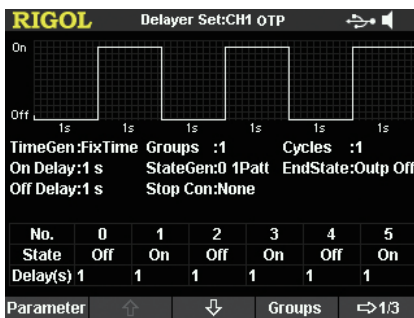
RIGOL Delayer Set:CH1 OTP

On

Off

1s 1s 1s 1s 1s 1s

TimeGen:FixTime Groups :1 Cycles :1
On Delay:1 s StateGen:0 1Patt EndState:Outp Off
Off Delay:1 s Stop Con:None

| No. | 0 | 1 | 2 | 3 | 4 | 5 |
|---|---|---|---|---|---|---|
| State | Off | On | Off | On | Off | On |
| Delay(s) | 1 | 1 | 1 | 1 | 1 | 1 |

Parameter ⇧ ⇩ Groups ⇨1/3